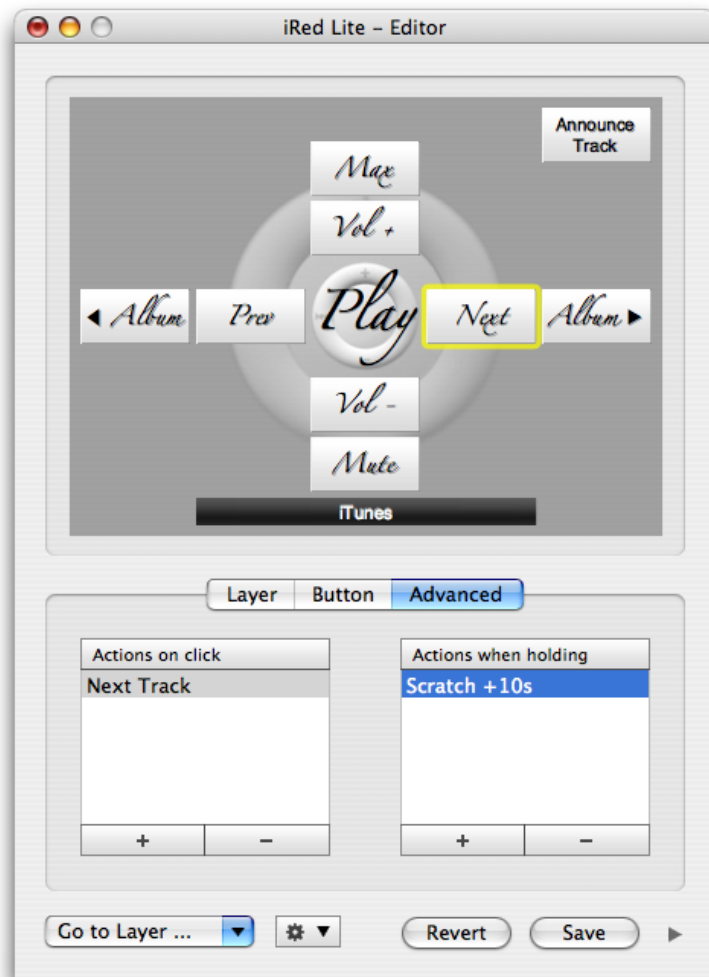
iRed Lite – Editor

Announce Track

Max

Vol +

◀ Album

Prev

Play

Next

Album ▶

Vol -

Mute

iTunes

Layer
Button
Advanced

| Actions on click |
|---|
| Next Track |

+ −

| Actions when holding |
|---|
| Scratch +10s |

+ −

Go to Layer ...

Revert
Save